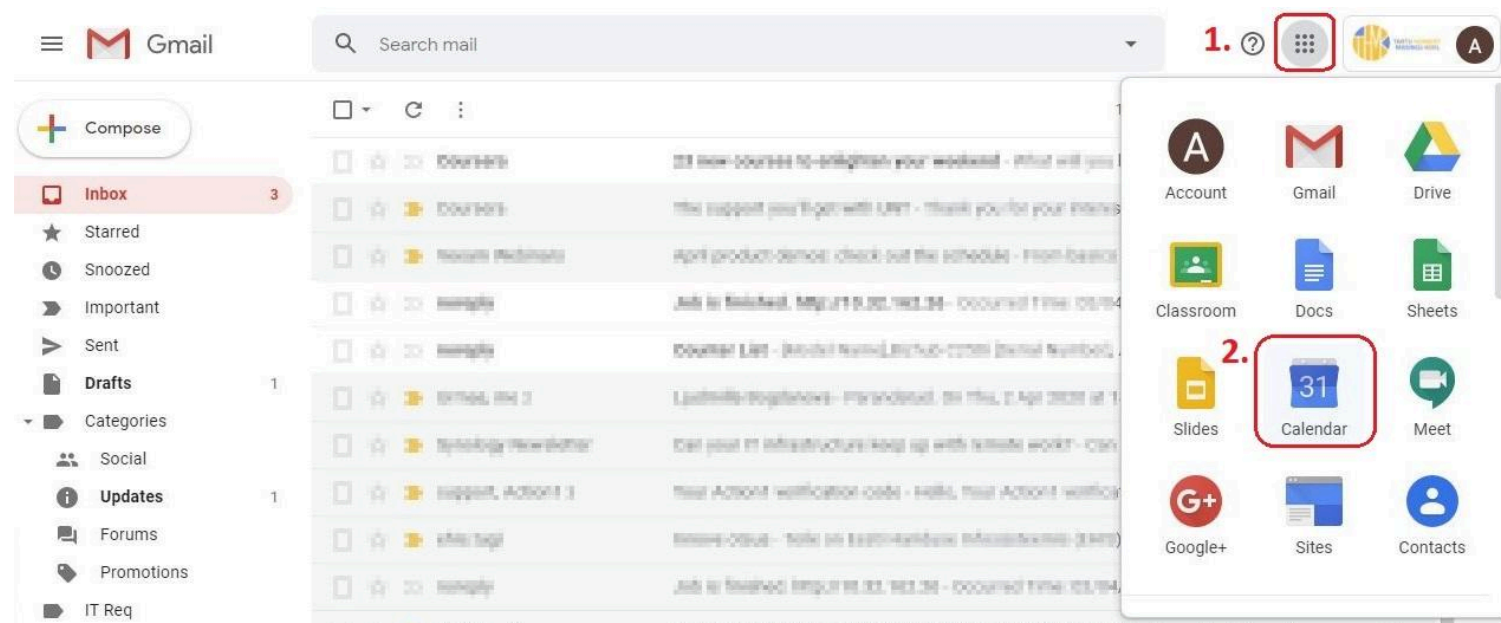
Gmail

Search mail

1.

Compose

Inbox 3
Starred
Snoozed
Important
Sent
Drafts 1
Categories
Social
Updates 1
Forums
Promotions
IT Req

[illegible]

A
Account
Gmail
Drive
Classroom
Docs
Sheets
2.
Slides
31
Calendar
Meet
G+
Google+
Sites
Contacts